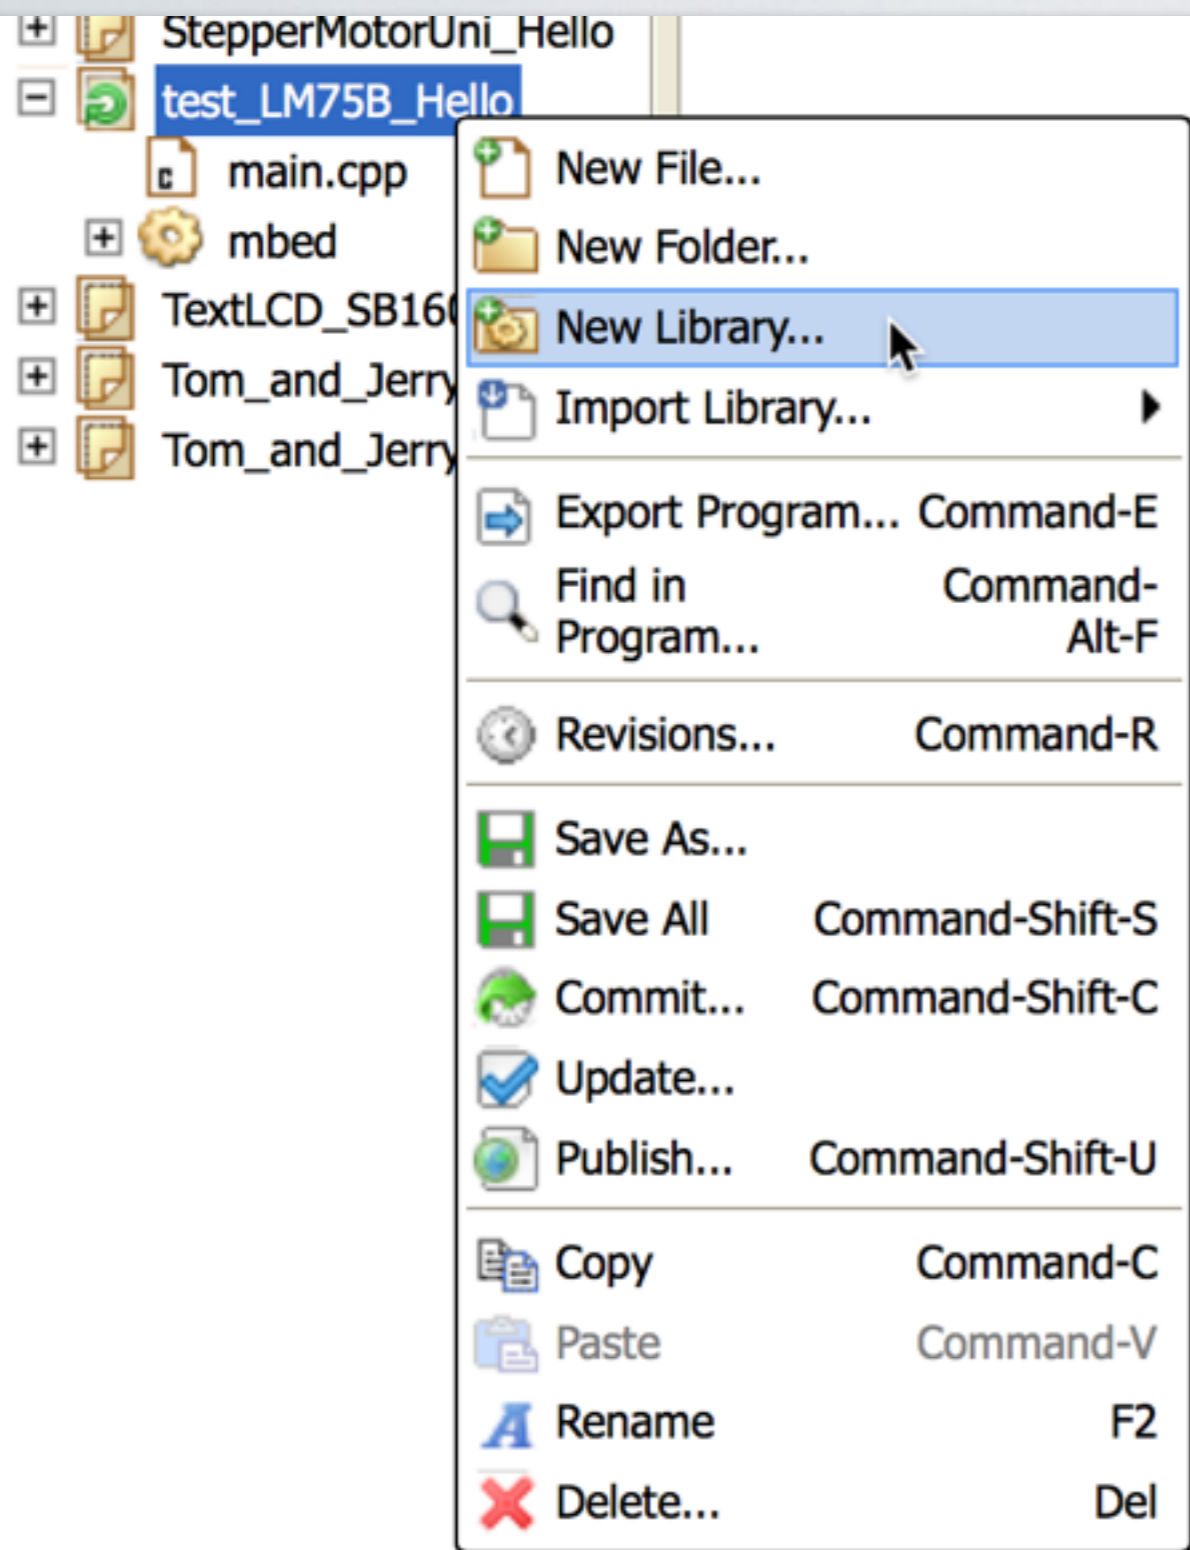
StepperMotorUni_Hello
test_LM75B_Hello
main.cpp
mbed
TextLCD_SB16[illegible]
Tom_and_Jerry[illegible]
Tom_and_Jerry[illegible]

New File...
New Folder...
New Library...
Import Library...
Export Program... Command-E
Find in Program... Command-Alt-F
Revisions... Command-R
Save As...
Save All Command-Shift-S
Commit... Command-Shift-C
Update...
Publish... Command-Shift-U
Copy Command-C
Paste Command-V
Rename F2
Delete... Del